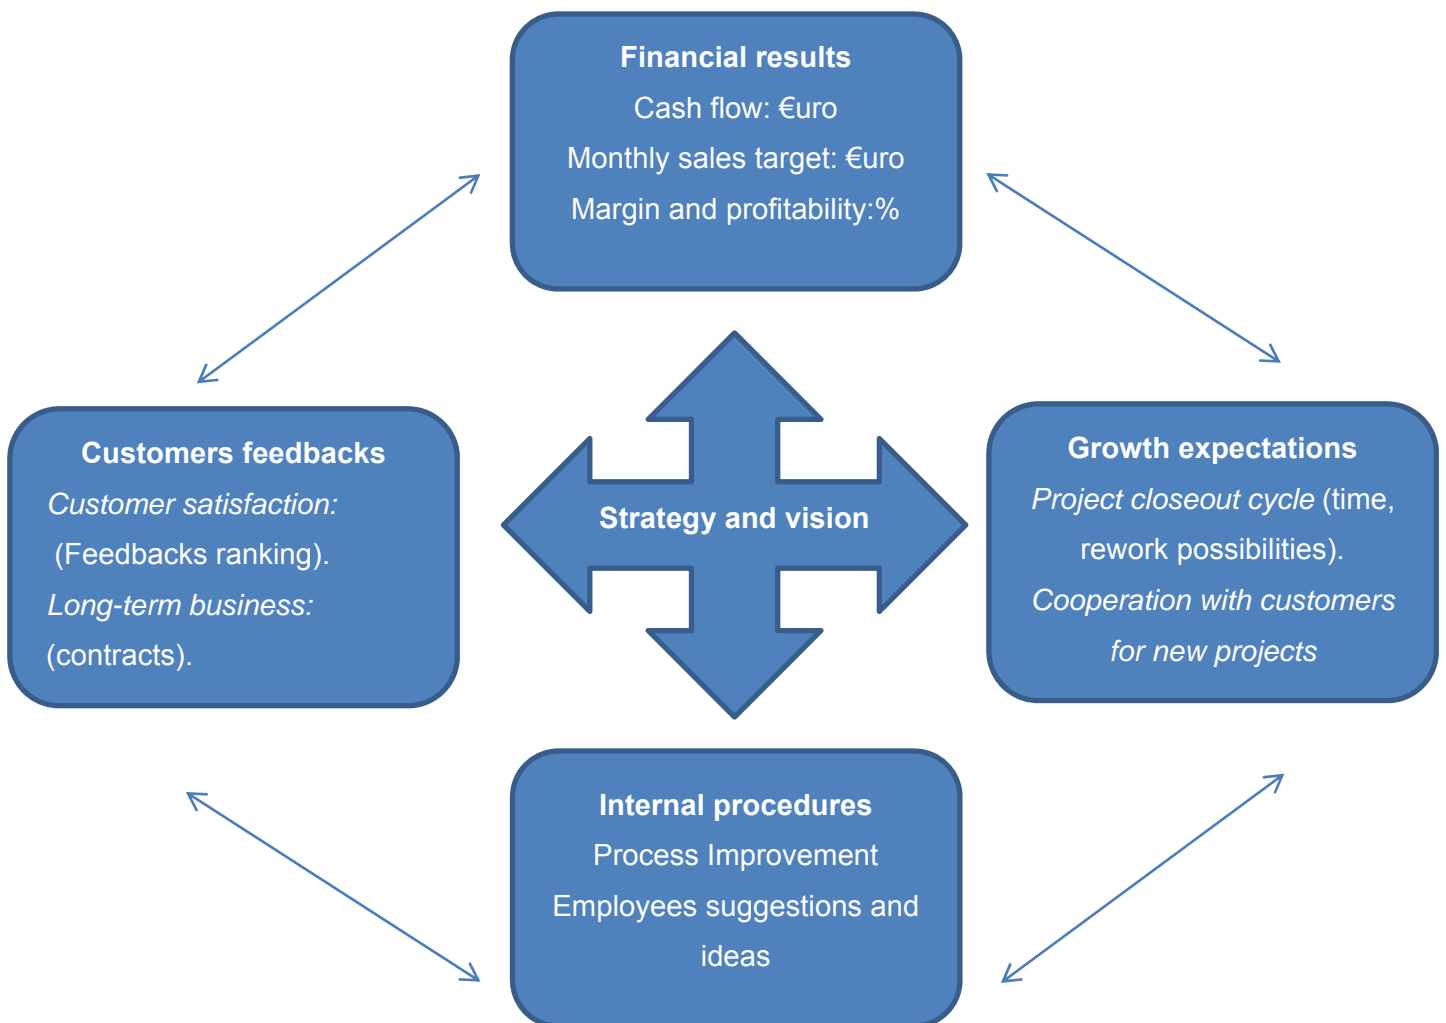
Financial results
Cash flow: €uro
Monthly sales target: €uro
Margin and profitability:%

Customers feedbacks
Customer satisfaction:
(Feedbacks ranking).
Long-term business:
(contracts).

Strategy and vision

Growth expectations
Project closeout cycle (time, rework possibilities).
Cooperation with customers for new projects

Internal procedures
Process Improvement
Employees suggestions and ideas